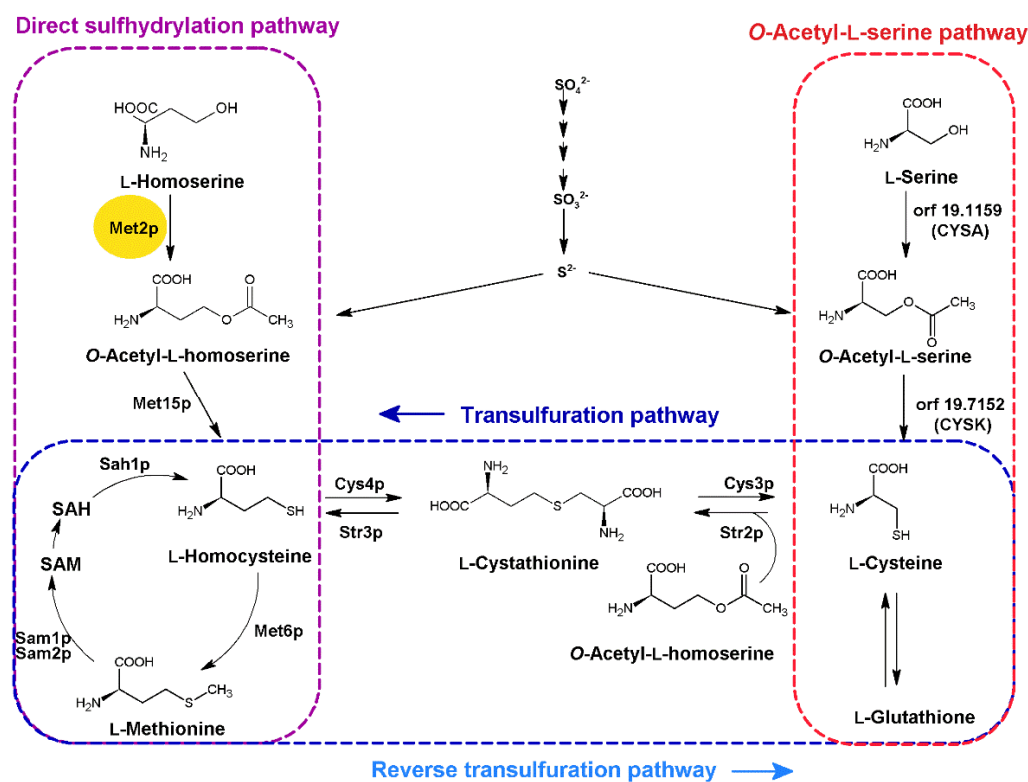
Direct sulfhydrylation pathway

O-Acetyl-L-serine pathway

$SO_4^{2-}$

$SO_3^{2-}$

$S^{2-}$

HOOC OH
$NH_2$
L-Homoserine

Met2p

COOH
$H_2N$ O O
$CH_3$
O-Acetyl-L-homoserine

Met15p

COOH
$H_2N$ OH
L-Serine

orf 19.1159
(CYSA)

COOH
$H_2N$ O O
$CH_3$
O-Acetyl-L-serine

orf 19.7152
(CYSK)

Transulfuration pathway

Sah1p

SAH

SAM

Sam1p
Sam2p

COOH
$H_2N$ SH
L-Homocysteine

Met6p

COOH
$H_2N$ S $CH_3$
L-Methionine

Cys4p

Str3p

$NH_2$
HOOC S COOH
$NH_2$
L-Cystathionine

Cys3p

Str2p

COOH
$H_2N$ O O
$CH_3$
O-Acetyl-L-homoserine

COOH
$H_2N$
SH
L-Cysteine

L-Glutathione

Reverse transulfuration pathway